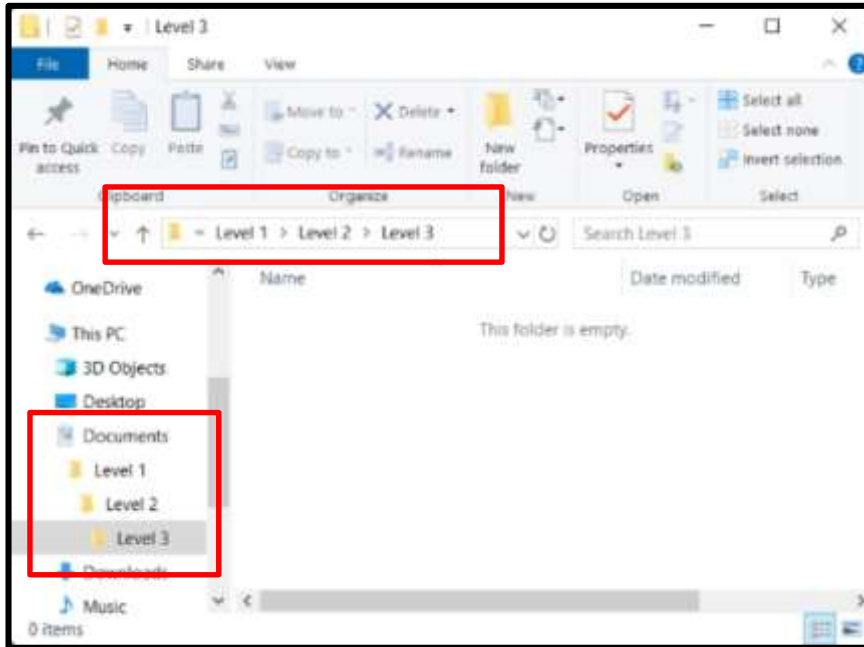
Level 3

File Home Share View

Pin to Quick access Copy Paste

Move to Delete

Copy to Rename

New folder

Properties

Select all

Select none

Invert selection

Clipboard Organize New Open Select

Level 1 > Level 2 > Level 3

Search Level 3

Name Date modified Type

This folder is empty.

OneDrive

This PC

3D Objects

Desktop

Documents

Level 1

Level 2

Level 3

Downloads

Music

0 items